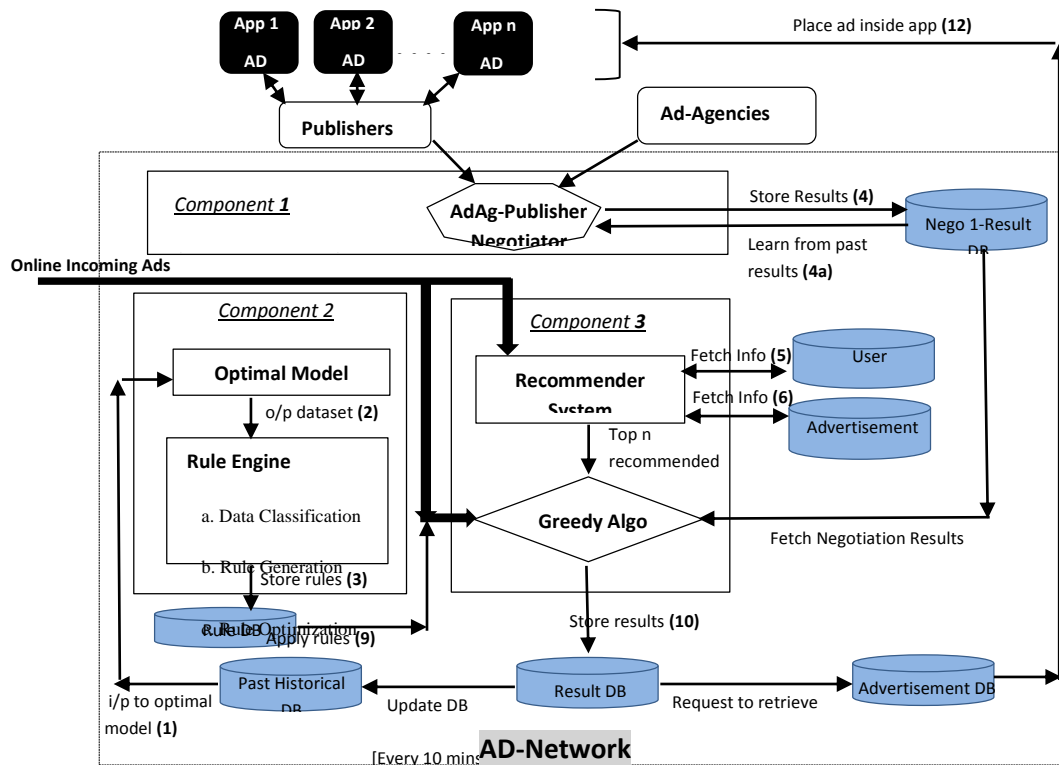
App 1 AD

App 2 AD

App n AD

Place ad inside app **(12)**

Publishers

Ad-Agencies

*Component 1*

AdAg-Publisher Negotiater

Store Results **(4)**

Nego 1-Result DB

Learn from past results **(4a)**

Online Incoming Ads

*Component 2*

Optimal Model

o/p dataset **(2)**

Rule Engine

a. Data Classification

b. Rule Generation

c. Rule Optimization

Store rules **(3)**

Rule DB

Apply rules **(9)**

*Component 3*

Recommender System

Fetch Info **(5)**

User

Fetch Info **(6)**

Advertisement

Top n recommended

Greedy Algo

Fetch Negotiation Results

Store results **(10)**

Past Historical DB

Update DB

Result DB

Request to retrieve

Advertisement DB

i/p to optimal model **(1)**

[Every 10 mins

AD-Network